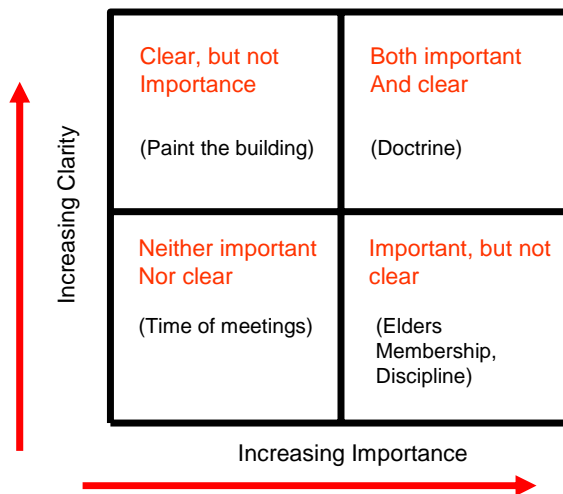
Increasing Clarity

| Clear, but not Importance<br><br>(Paint the building) | Both important And clear<br><br>(Doctrine) |
|---|---|
| Neither important Nor clear<br><br>(Time of meetings) | Important, but not clear<br><br>(Elders Membership, Discipline) |

Increasing Importance